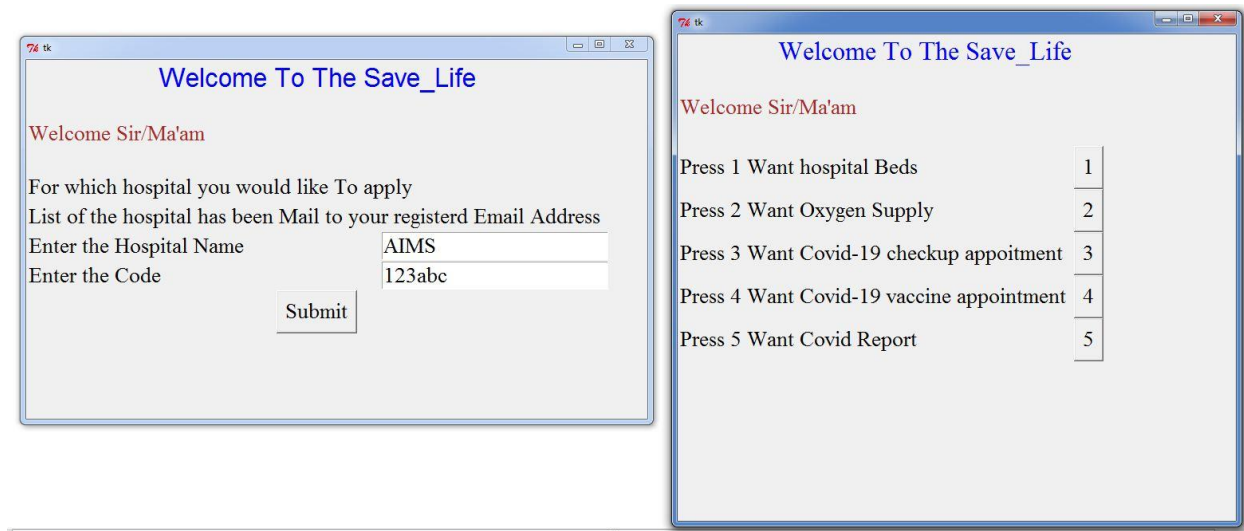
tk

Welcome To The Save_Life

Welcome Sir/Ma'am

For which hospital you would like To apply
List of the hospital has been Mail to your registerd Email Address

Enter the Hospital Name AIMS
Enter the Code 123abc

Submit

tk

Welcome To The Save_Life

Welcome Sir/Ma'am

Press 1 Want hospital Beds 1

Press 2 Want Oxygen Supply 2

Press 3 Want Covid-19 checkup appoitment 3

Press 4 Want Covid-19 vaccine appointment 4

Press 5 Want Covid Report 5